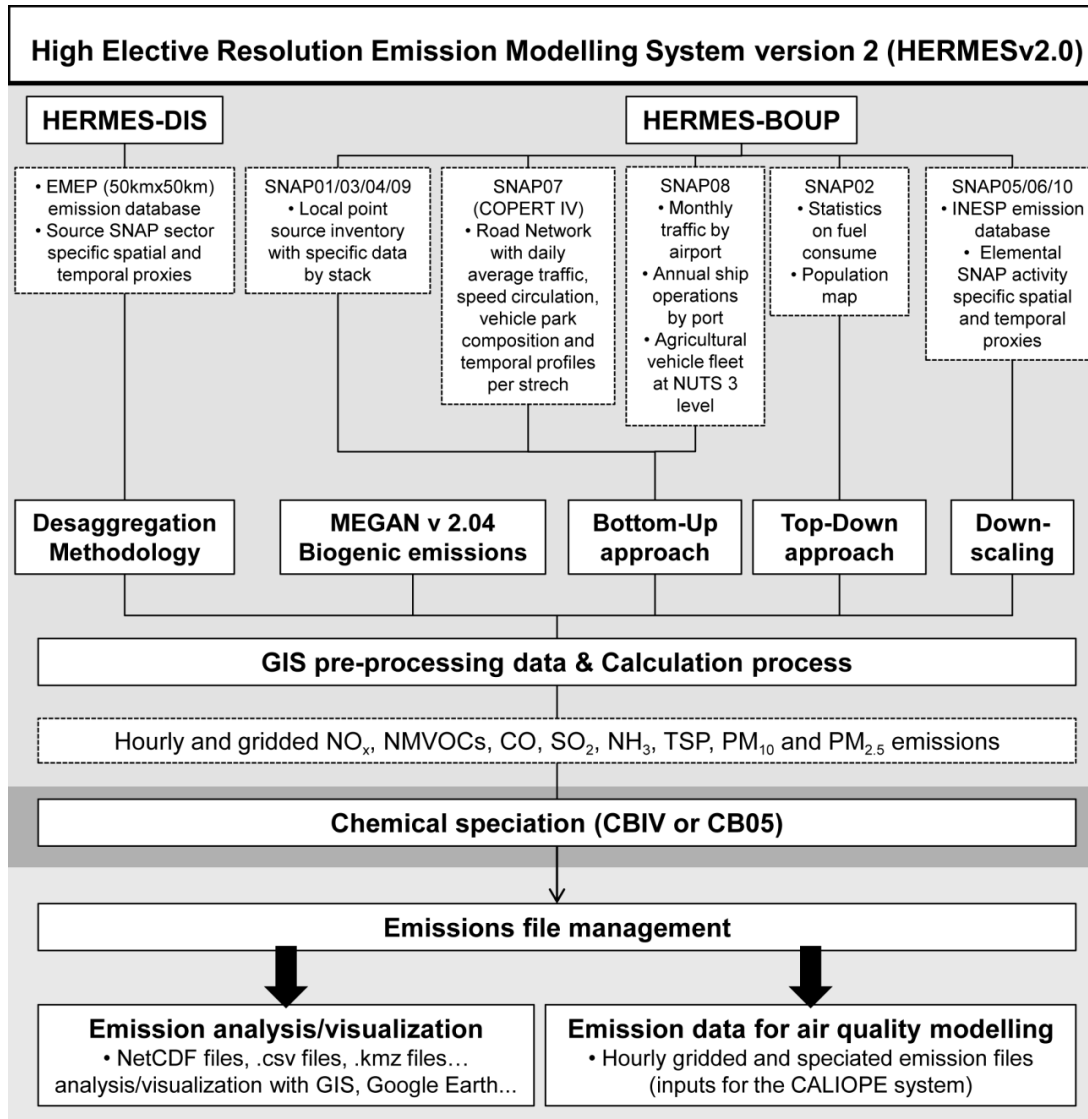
High Elective Resolution Emission Modelling System version 2 (HERMESv2.0)

HERMES-DIS

HERMES-BOUP

• EMEP (50kmx50km) emission database
• Source SNAP sector specific spatial and temporal proxies

SNAP01/03/04/09
• Local point source inventory with specific data by stack

SNAP07 (COPERT IV)
• Road Network with daily average traffic, speed circulation, vehicle park composition and temporal profiles per strech

SNAP08
• Monthly traffic by airport
• Annual ship operations by port
• Agricultural vehicle fleet at NUTS 3 level

SNAP02
• Statistics on fuel consume
• Population map

SNAP05/06/10
• INESP emission database
• Elemental SNAP activity specific spatial and temporal proxies

Desaggregation Methodology

MEGAN v 2.04 Biogenic emissions

Bottom-Up approach

Top-Down approach

Down-scaling

GIS pre-processing data & Calculation process

Hourly and gridded $NO_x$, NMVOCs, CO, $SO_2$, $NH_3$, TSP, $PM_{10}$ and $PM_{2.5}$ emissions

Chemical speciation (CBIV or CB05)

Emissions file management

Emission analysis/visualization
• NetCDF files, .csv files, .kmz files… analysis/visualization with GIS, Google Earth…

Emission data for air quality modelling
• Hourly gridded and speciated emission files (inputs for the CALIOPE system)